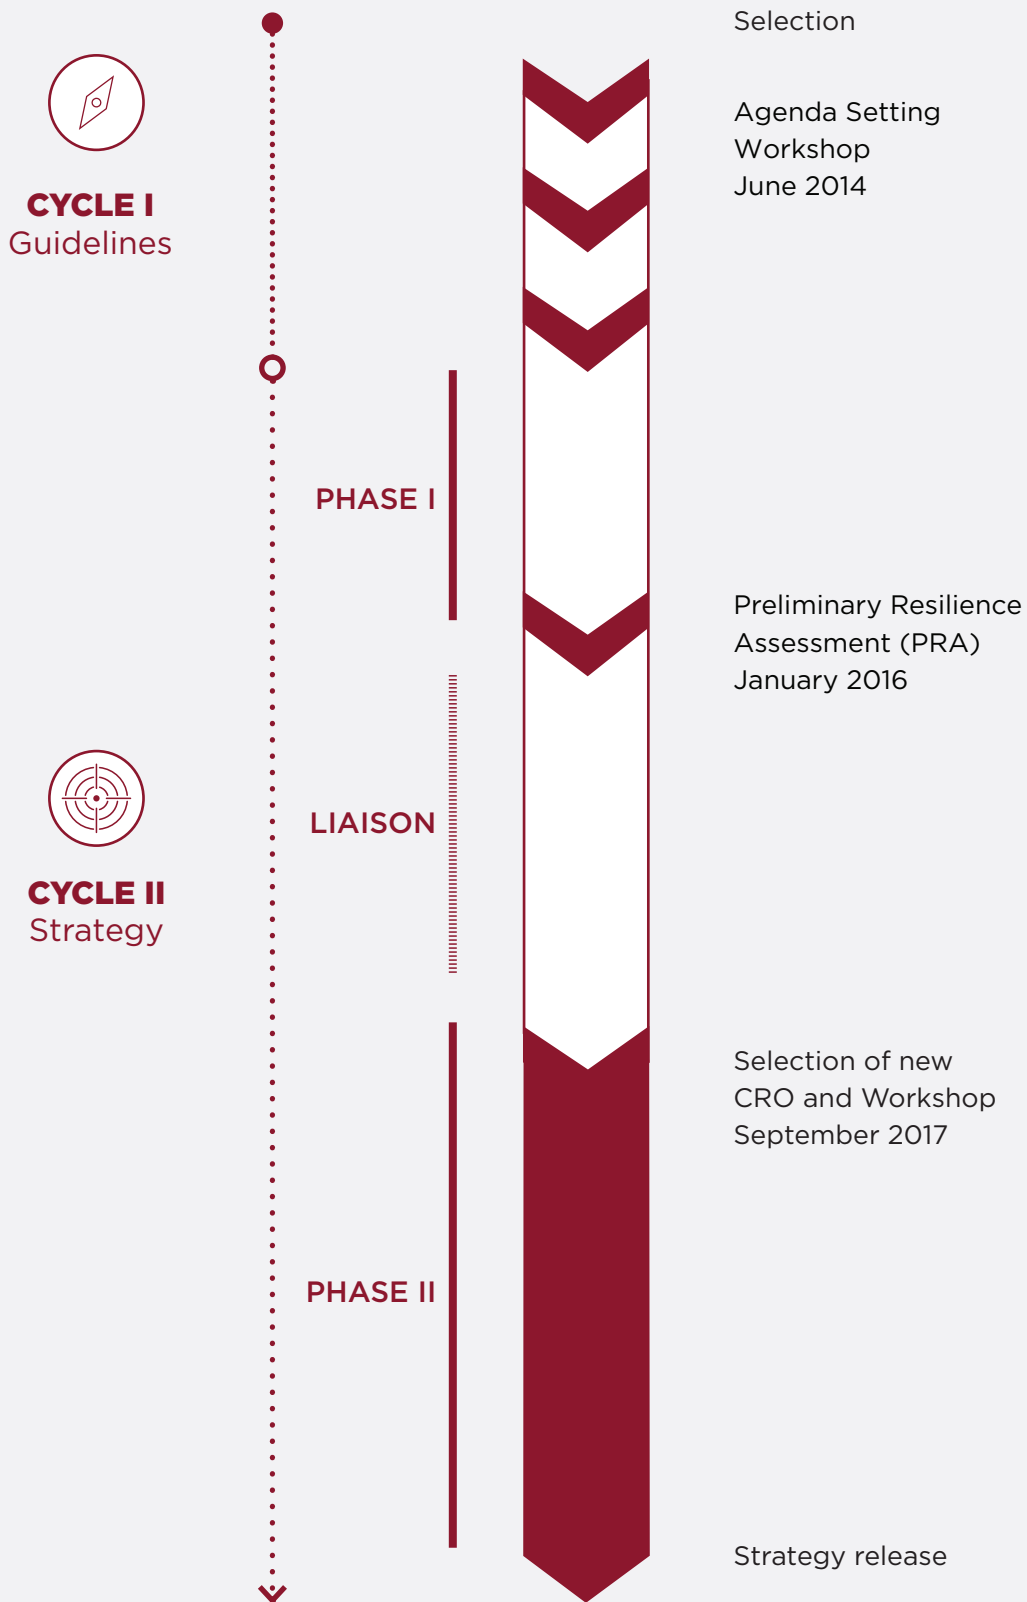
Selection

CYCLE I
Guidelines

Agenda Setting Workshop June 2014

PHASE I

Preliminary Resilience Assessment (PRA) January 2016

LIAISON

CYCLE II
Strategy

Selection of new CRO and Workshop September 2017

PHASE II

Strategy release